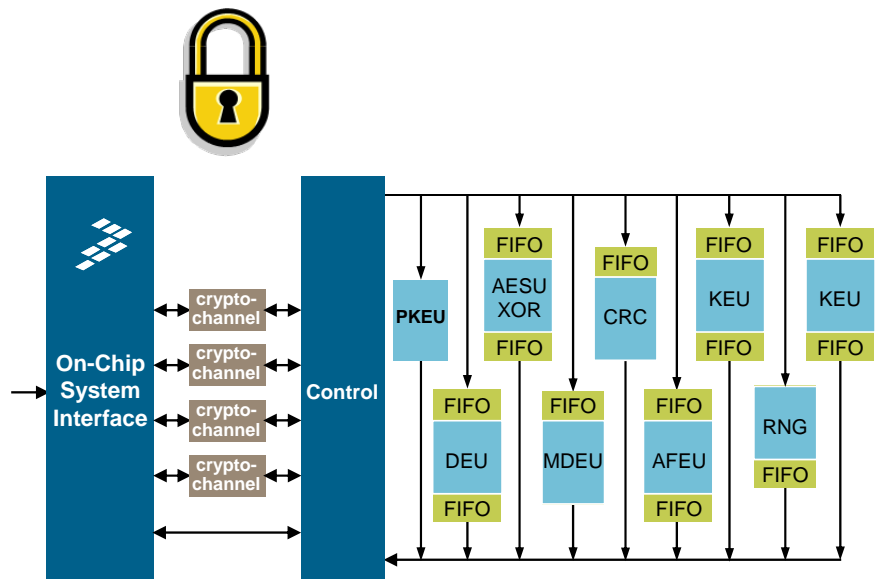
On-Chip System Interface

crypto-channel

crypto-channel

crypto-channel

crypto-channel

Control

PKEU

FIFO
DEU
FIFO

FIFO
AESU
XOR
FIFO

FIFO
MDEU

FIFO
CRC

FIFO
AFEU
FIFO

FIFO
KEU
FIFO

RNG
FIFO

FIFO
KEU
FIFO